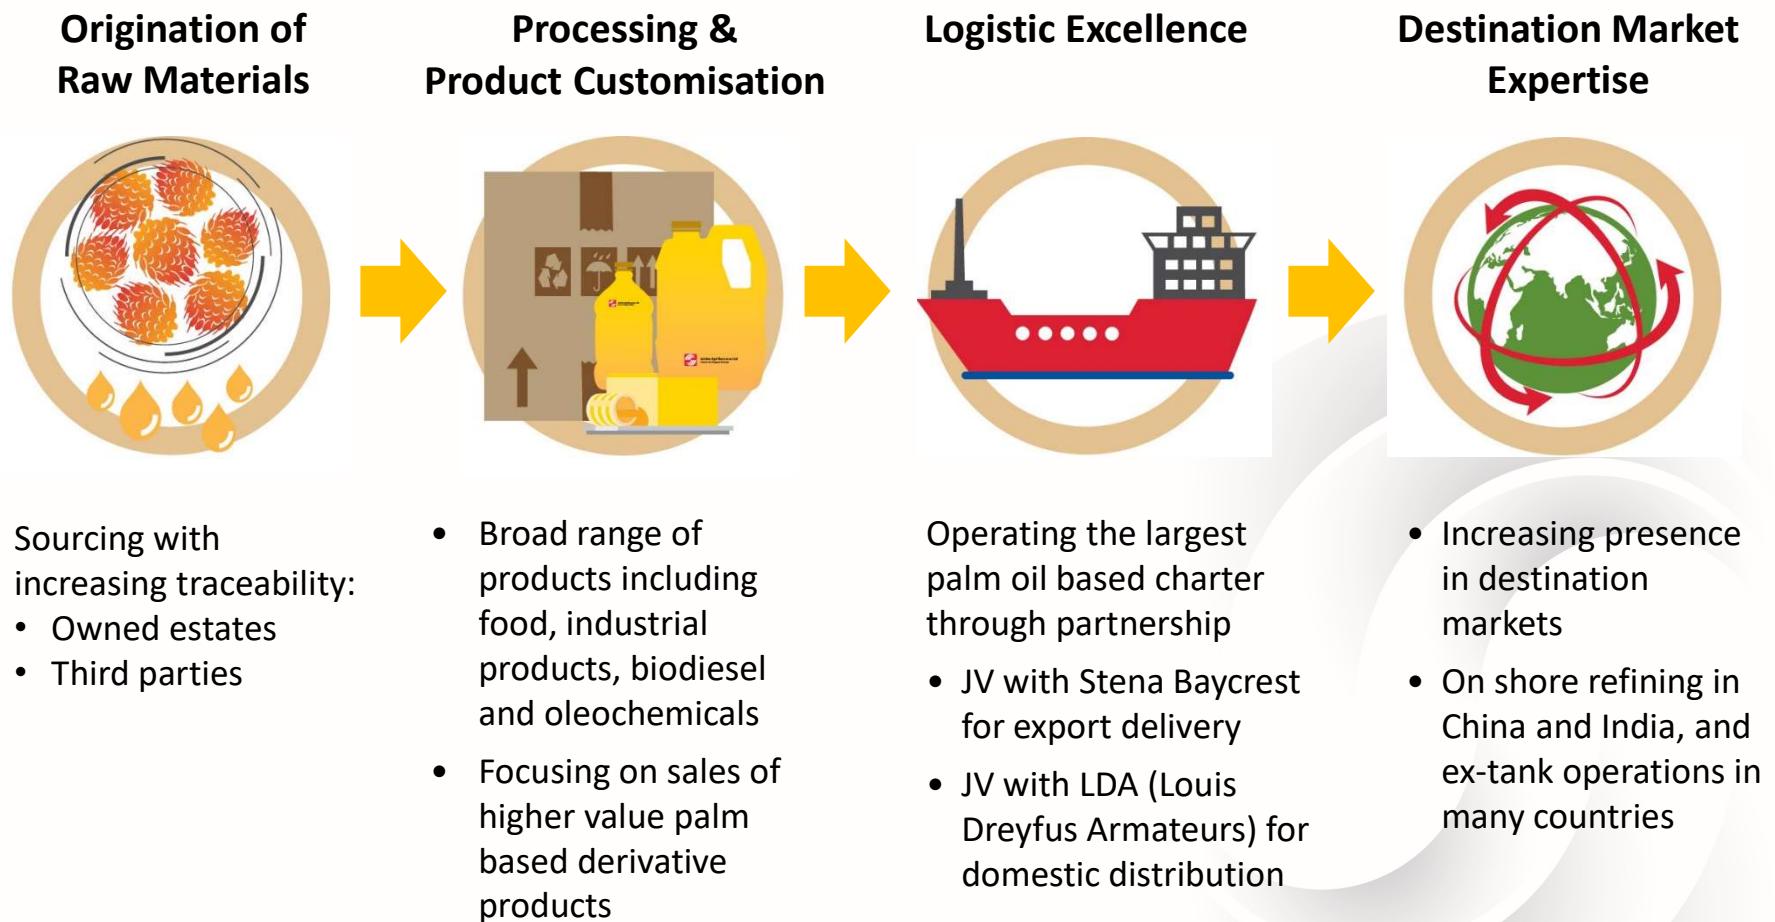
Origination of Raw Materials

Processing & Product Customisation

Logistic Excellence

Destination Market Expertise

Sourcing with increasing traceability:
• Owned estates
• Third parties

• Broad range of products including food, industrial products, biodiesel and oleochemicals
• Focusing on sales of higher value palm based derivative products

Operating the largest palm oil based charter through partnership
• JV with Stena Baycrest for export delivery
• JV with LDA (Louis Dreyfus Armateurs) for domestic distribution

• Increasing presence in destination markets
• On shore refining in China and India, and ex-tank operations in many countries